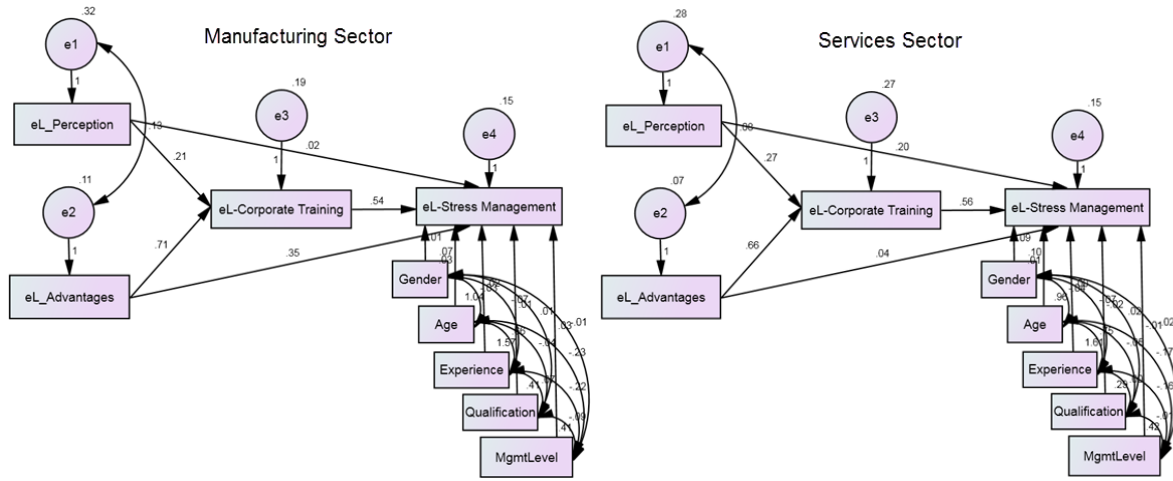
Manufacturing Sector

.32
e1
1
eL_Perception
.13
.19
e3
1
.21
.02
.15
e4
1
.11
e2
1
eL-Corporate Training
.54
eL-Stress Management
.71
.35
eL_Advantages
.01
.07
.03
Gender
1.04
Age
1.57
Experience
.41
Qualification
.41
MgmtLevel
-.07
-.04
.01
.03
.01
-.23
-.22
-.09

Services Sector

.28
e1
1
eL_Perception
.00
.27
e3
1
.27
.20
.15
e4
1
.07
e2
1
eL-Corporate Training
.56
eL-Stress Management
.66
.04
eL_Advantages
.09
.10
.01
Gender
.96
Age
1.60
Experience
.29
Qualification
.42
MgmtLevel
-.07
-.02
.02
-.01
.02